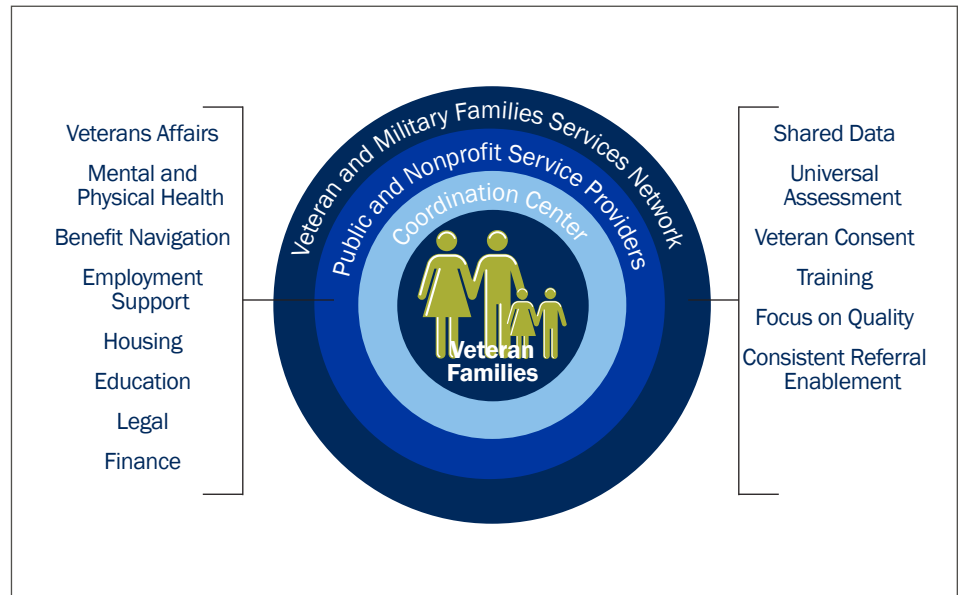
Veterans Affairs

Mental and Physical Health

Benefit Navigation

Employment Support

Housing

Education

Legal

Finance

Veteran and Military Families Services Network

Public and Nonprofit Service Providers

Coordination Center

Veteran Families

Shared Data

Universal Assessment

Veteran Consent

Training

Focus on Quality

Consistent Referral Enablement